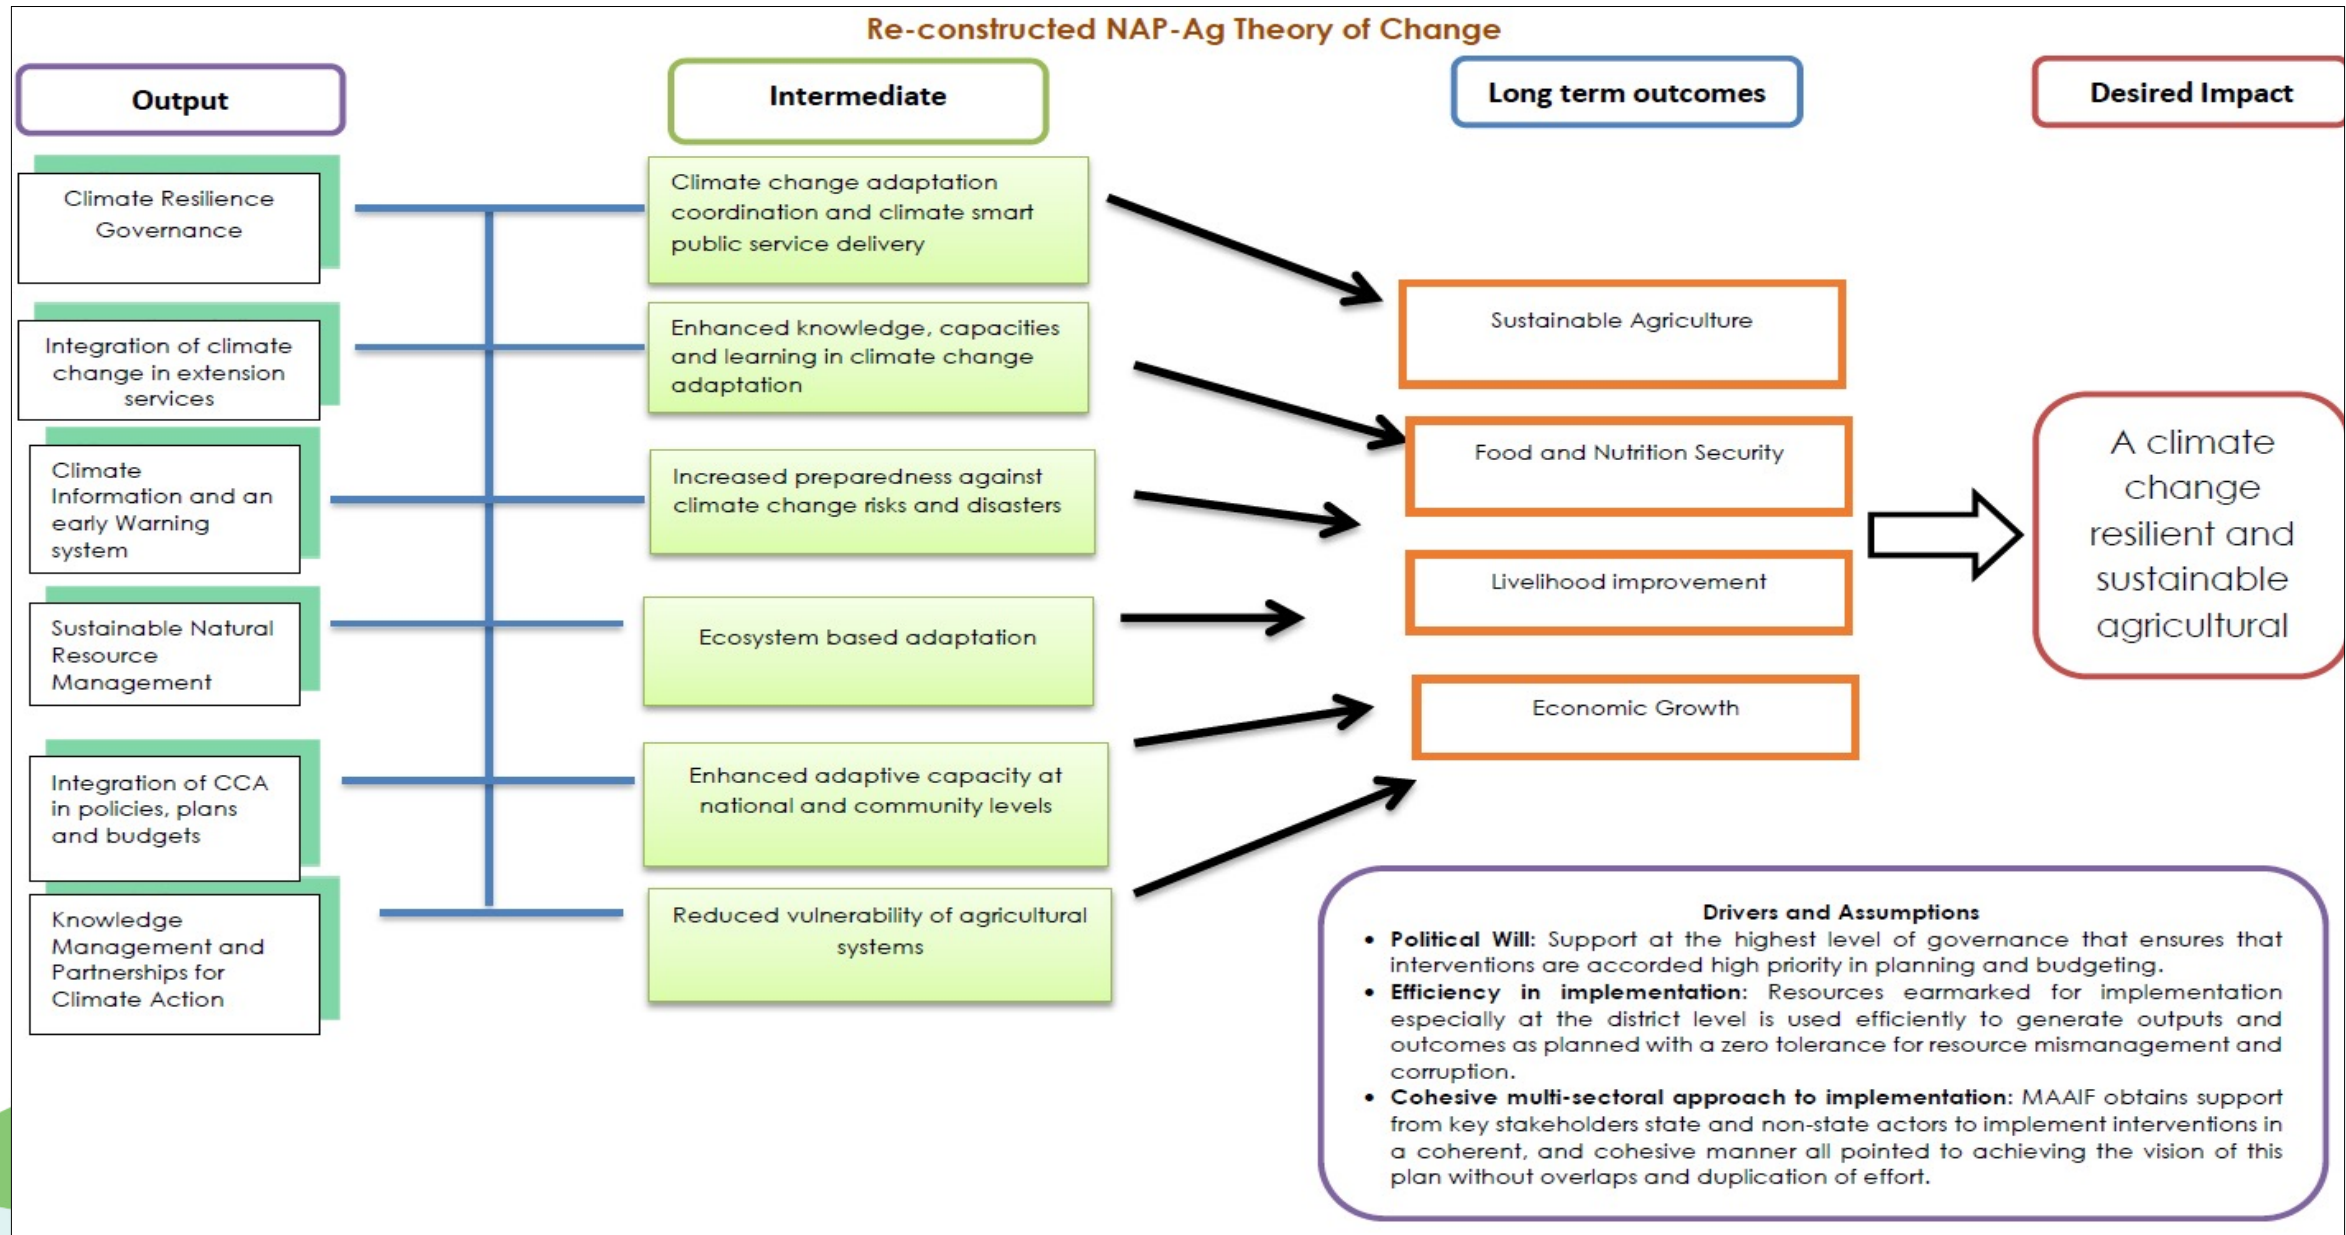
Re-constructed NAP-Ag Theory of Change

Output

Intermediate

Long term outcomes

Desired Impact

Climate Resilience Governance

Integration of climate change in extension services

Climate Information and an early Warning system

Sustainable Natural Resource Management

Integration of CCA in policies, plans and budgets

Knowledge Management and Partnerships for Climate Action

Climate change adaptation coordination and climate smart public service delivery

Enhanced knowledge, capacities and learning in climate change adaptation

Increased preparedness against climate change risks and disasters

Ecosystem based adaptation

Enhanced adaptive capacity at national and community levels

Reduced vulnerability of agricultural systems

Sustainable Agriculture

Food and Nutrition Security

Livelihood improvement

Economic Growth

A climate change resilient and sustainable agricultural

Drivers and Assumptions
• **Political Will:** Support at the highest level of governance that ensures that interventions are accorded high priority in planning and budgeting.
• **Efficiency in implementation:** Resources earmarked for implementation especially at the district level is used efficiently to generate outputs and outcomes as planned with a zero tolerance for resource mismanagement and corruption.
• **Cohesive multi-sectoral approach to implementation:** MAAIF obtains support from key stakeholders state and non-state actors to implement interventions in a coherent, and cohesive manner all pointed to achieving the vision of this plan without overlaps and duplication of effort.